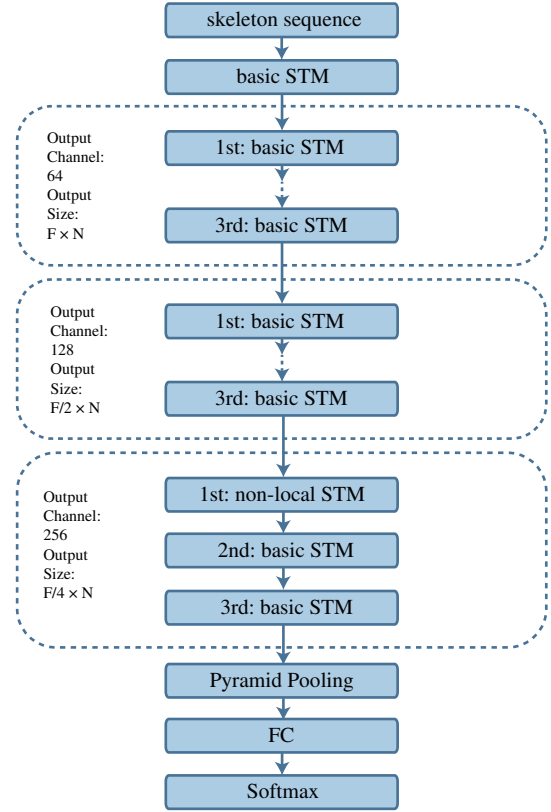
skeleton sequence

basic STM

Output Channel: 64 Output Size: $F \times N$

1st: basic STM

3rd: basic STM

Output Channel: 128 Output Size: $F/2 \times N$

1st: basic STM

3rd: basic STM

Output Channel: 256 Output Size: $F/4 \times N$

1st: non-local STM

2nd: basic STM

3rd: basic STM

Pyramid Pooling

FC

Softmax